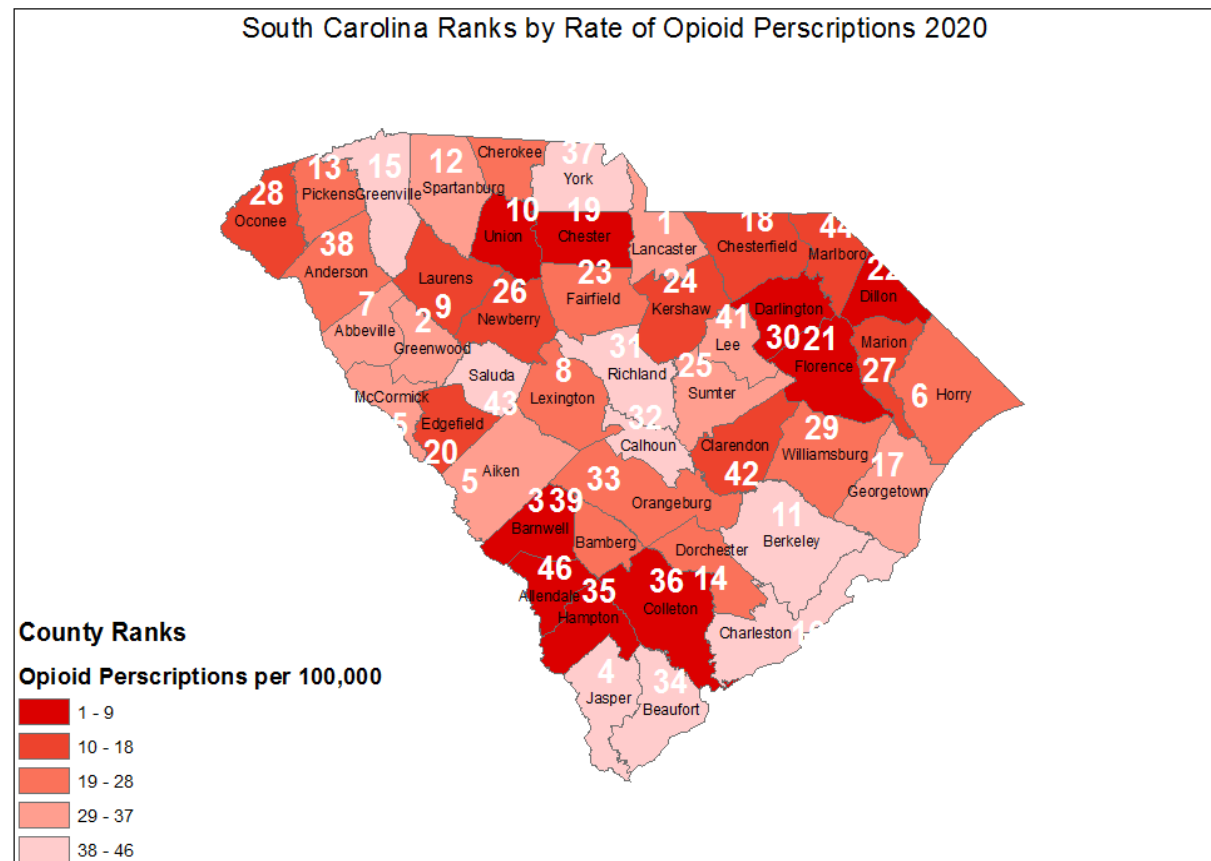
South Carolina Ranks by Rate of Opioid Perscriptions 2020

28
Oconee
13
Pickens
15
Greenville
12
Spartanburg
Cherokee
37
York
10
Union
19
Chester
1
Lancaster
18
Chesterfield
44
Marlboro
22
Dillon
38
Anderson
Laurens
9
26
Newberry
23
Fairfield
24
Kershaw
Darlington
30
21
Florence
Marion
27
7
Abbeville
2
Greenwood
41
Lee
31
Richland
25
Sumter
6
Horry
Saluda
8
Lexington
McCormick
43
5
Edgefield
20
32
Calhoun
Clarendon
42
29
Williamsburg
17
Georgetown
5
Aiken
3
39
33
Barnwell
Orangeburg
Bamberg
Dorchester
11
Berkeley
46
Allendale
35
Hampton
36
Colleton
14
Charleston
4
Jasper
34
Beaufort

County Ranks
Opioid Perscriptions per 100,000
1 - 9
10 - 18
19 - 28
29 - 37
38 - 46